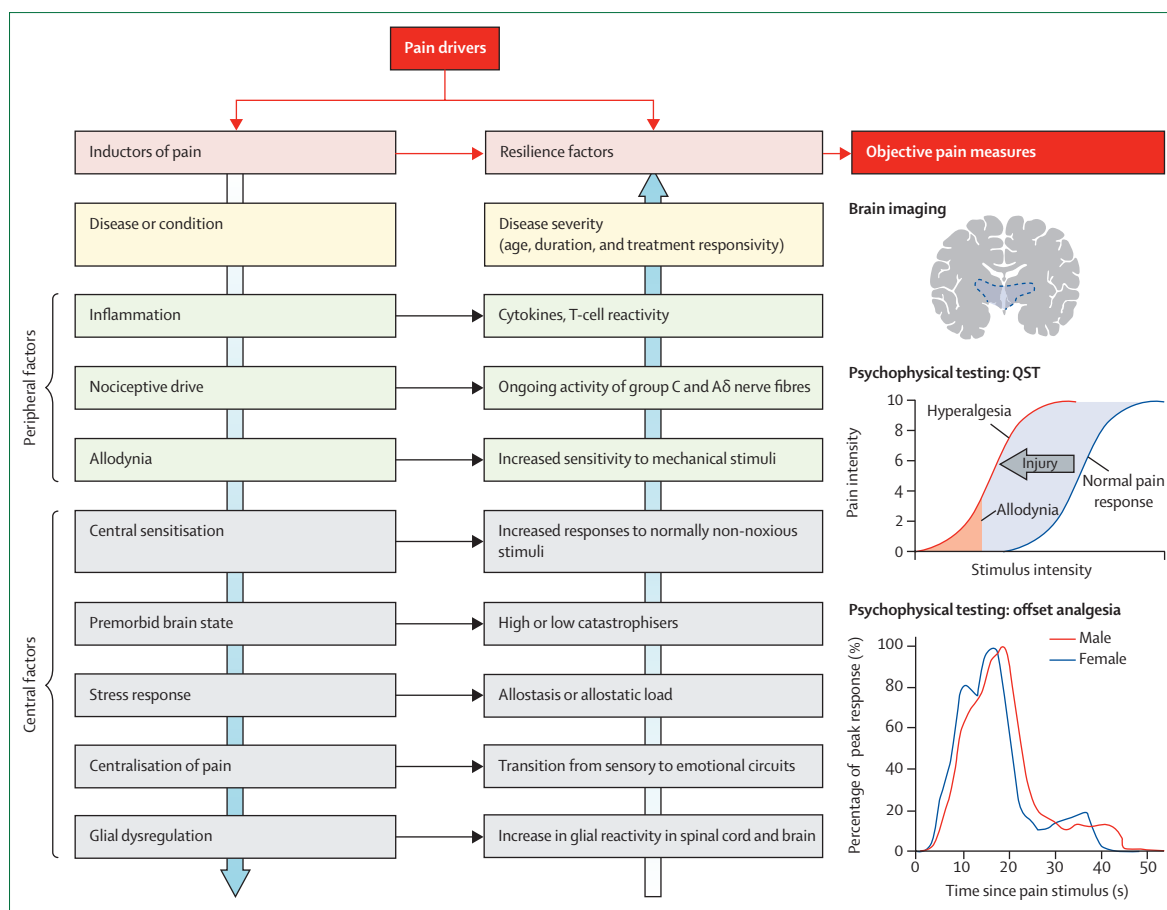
Pain drivers

Inductors of pain

Resilience factors

Objective pain measures

Disease or condition

Disease severity (age, duration, and treatment responsivity)

Brain imaging

Peripheral factors

Inflammation

Cytokines, T-cell reactivity

Nociceptive drive

Ongoing activity of group C and Aδ nerve fibres

Psychophysical testing: QST

Allodynia

Increased sensitivity to mechanical stimuli

Pain intensity

10
8
6
4
2
0

Hyperalgesia

Injury

Normal pain response

Allodynia

Stimulus intensity

Central factors

Central sensitisation

Increased responses to normally non-noxious stimuli

Premorbid brain state

High or low catastrophisers

Psychophysical testing: offset analgesia

Stress response

Allostasis or allostatic load

Centralisation of pain

Transition from sensory to emotional circuits

Glial dysregulation

Increase in glial reactivity in spinal cord and brain

Percentage of peak response (%)

100
80
60
40
20
0

Male
Female

0 10 20 30 40 50

Time since pain stimulus (s)